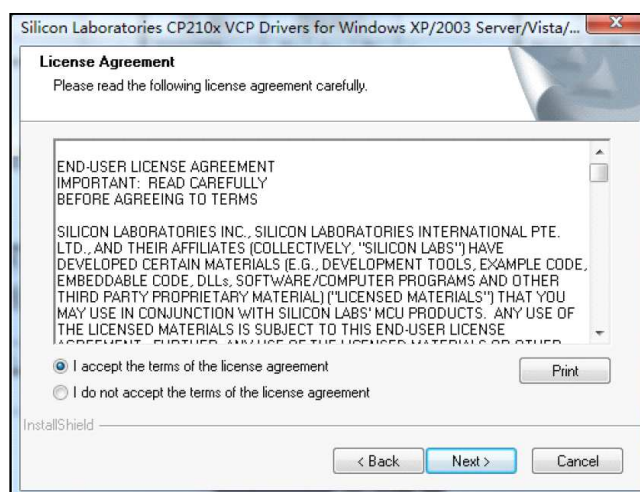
Silicon Laboratories CP210x VCP Drivers for Windows XP/2003 Server/Vista/...

License Agreement

Please read the following license agreement carefully.

END-USER LICENSE AGREEMENT
IMPORTANT: READ CAREFULLY
BEFORE AGREEING TO TERMS

SILICON LABORATORIES INC., SILICON LABORATORIES INTERNATIONAL PTE. LTD., AND THEIR AFFILIATES (COLLECTIVELY, "SILICON LABS") HAVE DEVELOPED CERTAIN MATERIALS (E.G., DEVELOPMENT TOOLS, EXAMPLE CODE, EMBEDDABLE CODE, DLLs, SOFTWARE/COMPUTER PROGRAMS AND OTHER THIRD PARTY PROPRIETARY MATERIAL) ("LICENSED MATERIALS") THAT YOU MAY USE IN CONJUNCTION WITH SILICON LABS' MCU PRODUCTS. ANY USE OF THE LICENSED MATERIALS IS SUBJECT TO THIS END-USER LICENSE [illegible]

I accept the terms of the license agreement

I do not accept the terms of the license agreement

Print

InstallShield

< Back

Next >

Cancel